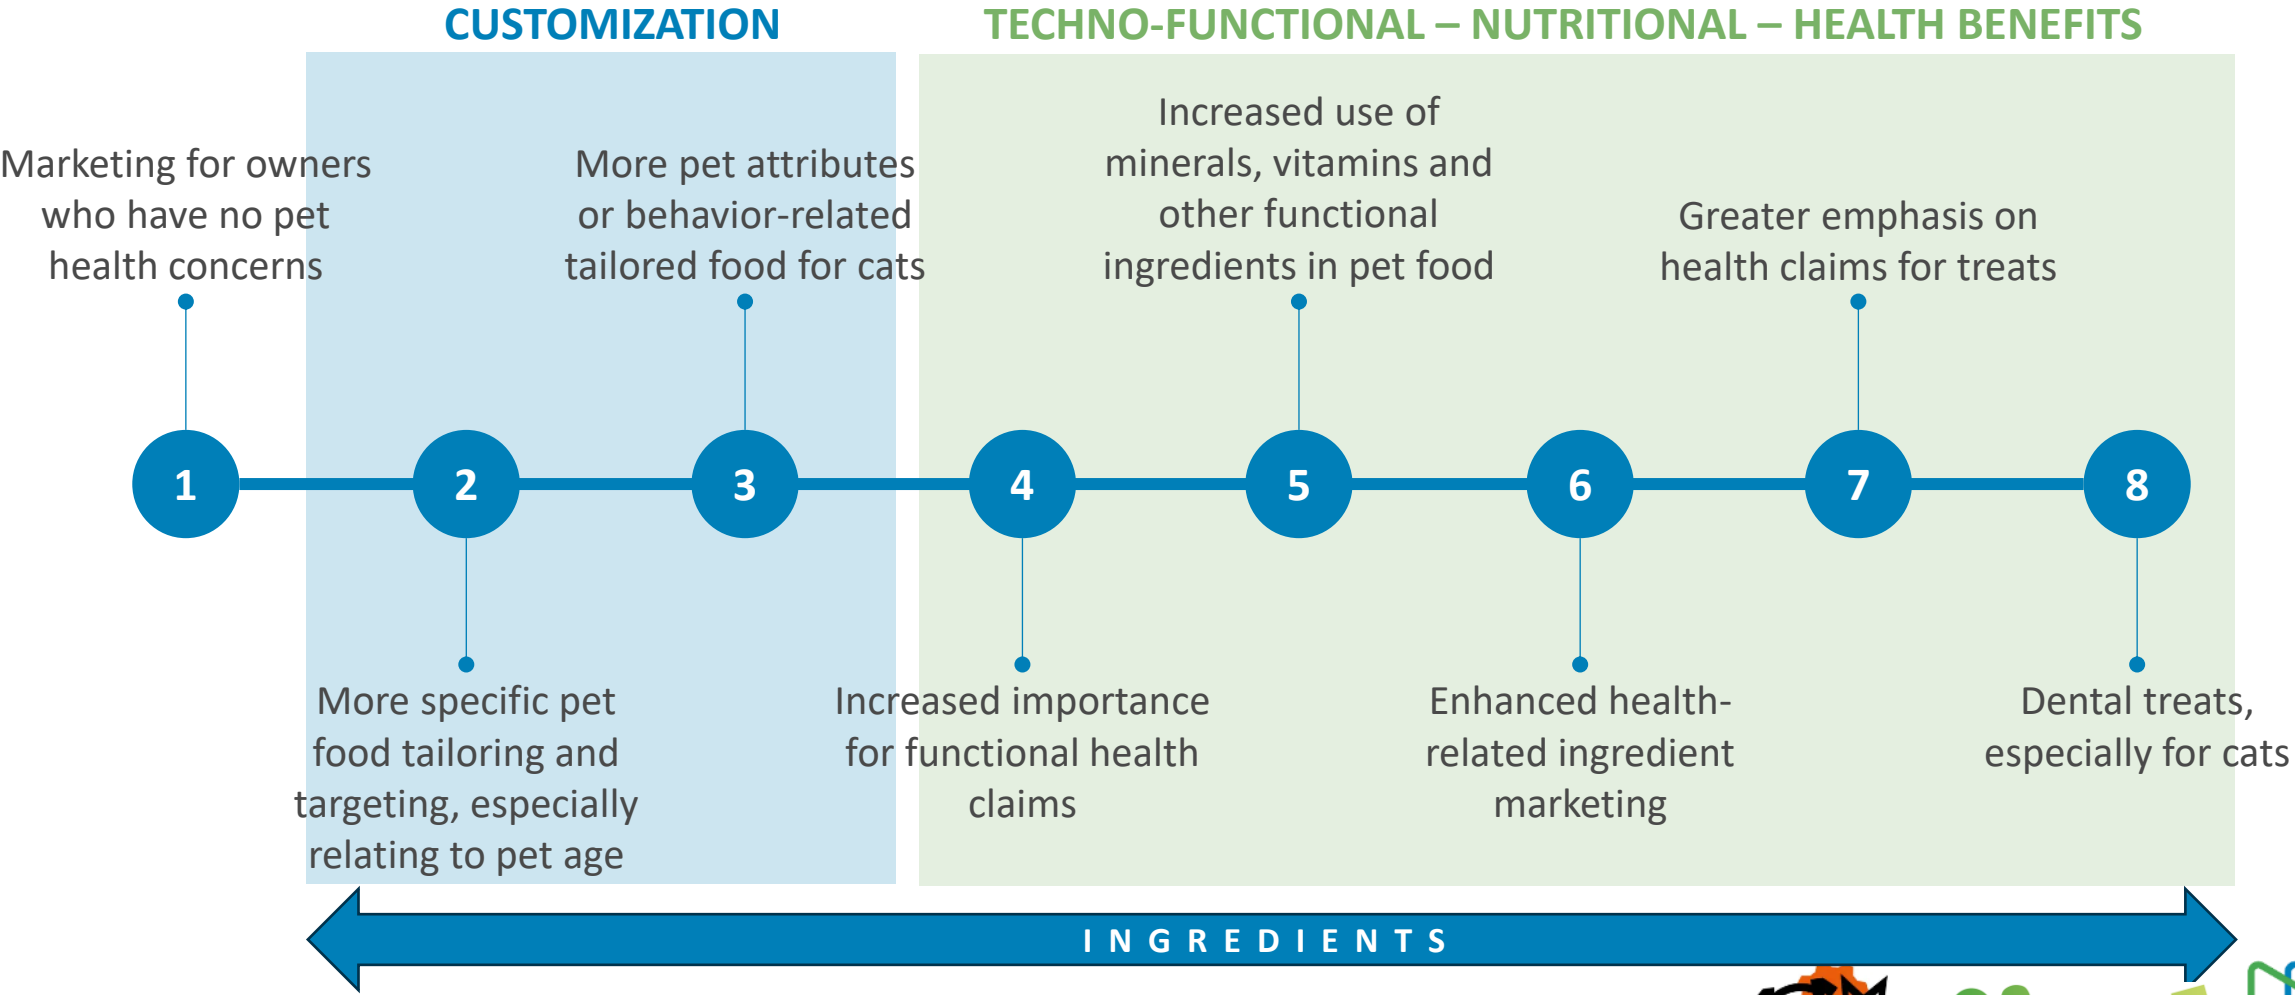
CUSTOMIZATION

TECHNO-FUNCTIONAL – NUTRITIONAL – HEALTH BENEFITS

Marketing for owners who have no pet health concerns

More pet attributes or behavior-related tailored food for cats

Increased use of minerals, vitamins and other functional ingredients in pet food

Greater emphasis on health claims for treats

1

2

3

4

5

6

7

8

More specific pet food tailoring and targeting, especially relating to pet age

Increased importance for functional health claims

Enhanced health-related ingredient marketing

Dental treats, especially for cats

INGREDIENTS